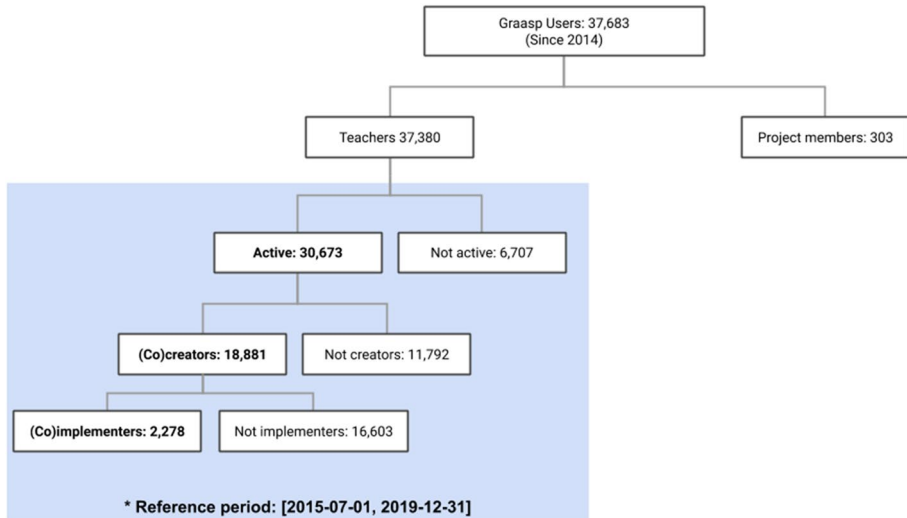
Graasp Users: 37,683
(Since 2014)

Teachers 37,380

Project members: 303

Active: 30,673

Not active: 6,707

(Co)creators: 18,881

Not creators: 11,792

(Co)implementers: 2,278

Not implementers: 16,603

* Reference period: [2015-07-01, 2019-12-31]